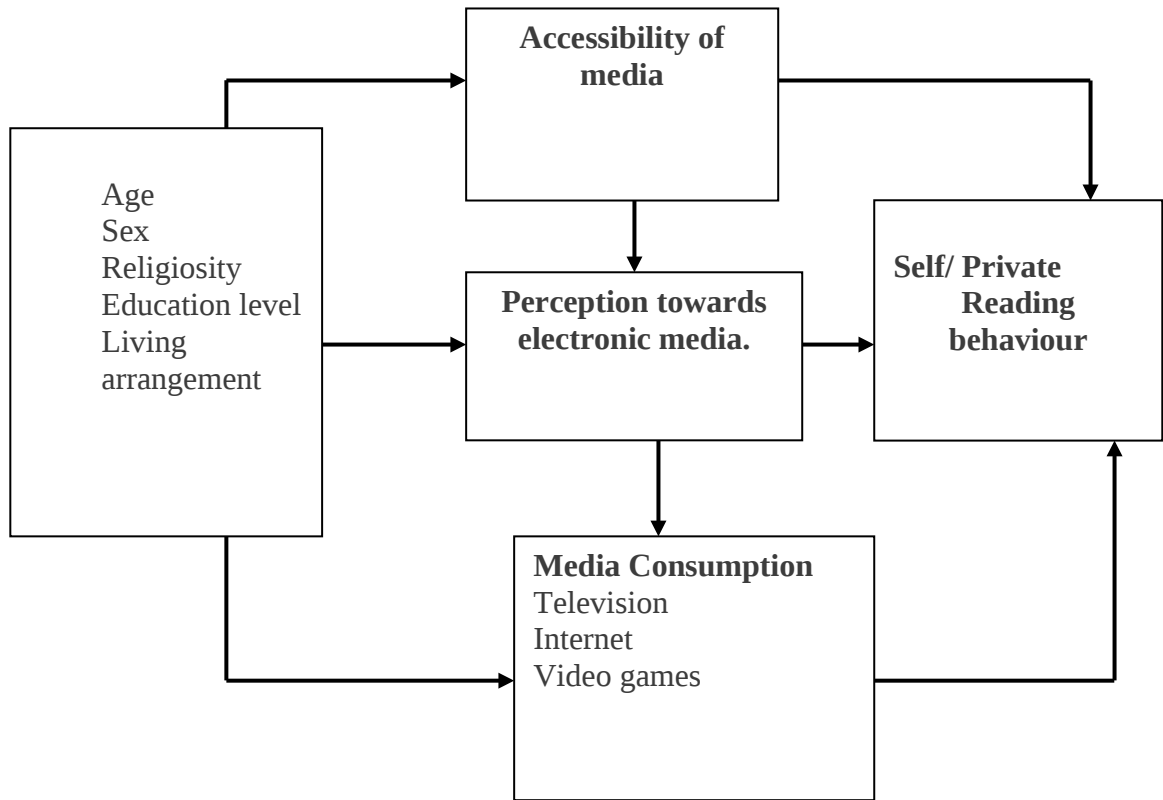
Age
Sex
Religiosity
Education level
Living arrangement

Accessibility of media

Perception towards electronic media.

Self/ Private Reading behaviour

Media Consumption
Television
Internet
Video games